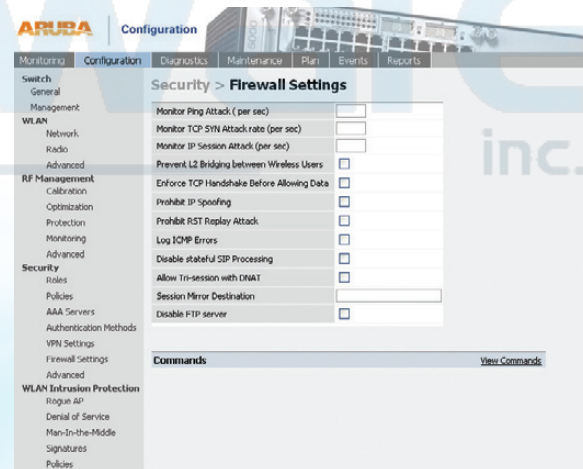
ARUBA Configuration

Monitoring Configuration Diagnostics Maintenance Plan Events Reports

Switch
General
Management
WLAN
Network
Radio
Advanced
RF Management
Calibration
Optimization
Protection
Monitoring
Advanced
Security
Roles
Policies
AAA Servers
Authentication Methods
VPN Settings
Firewall Settings
Advanced
WLAN Intrusion Protection
Rogue AP
Denial of Service
Man-In-the-Middle
Signatures
Policies

Security > Firewall Settings

Monitor Ping Attack ( per sec)
Monitor TCP SYN Attack rate (per sec)
Monitor IP Session Attack (per sec)
Prevent L2 Bridging between Wireless Users
Enforce TCP Handshake Before Allowing Data
Prohibit IP Spoofing
Prohibit RST Replay Attack
Log ICMP Errors
Disable stateful SIP Processing
Allow Tri-session with DNAT
Session Mirror Destination
Disable FTP server

Commands
View Commands

inc.